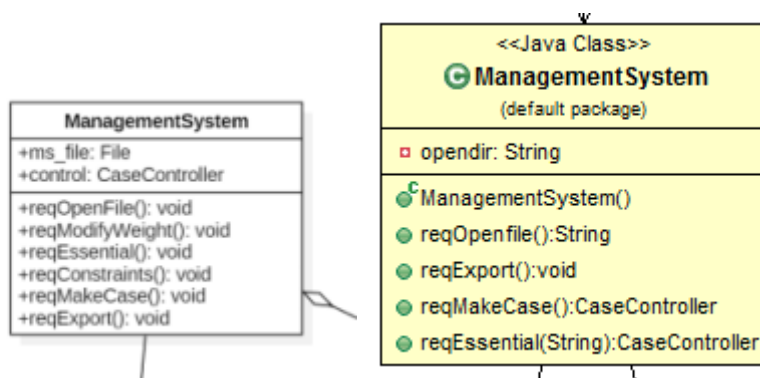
ManagementSystem

+ms_file: File
+control: CaseController

+reqOpenFile(): void
+reqModifyWeight(): void
+reqEssential(): void
+reqConstraints(): void
+reqMakeCase(): void
+reqExport(): void

<<Java Class>>
ManagementSystem
(default package)

opendir: String

ManagementSystem()
reqOpenfile():String
reqExport():void
reqMakeCase():CaseController
reqEssential(String):CaseController